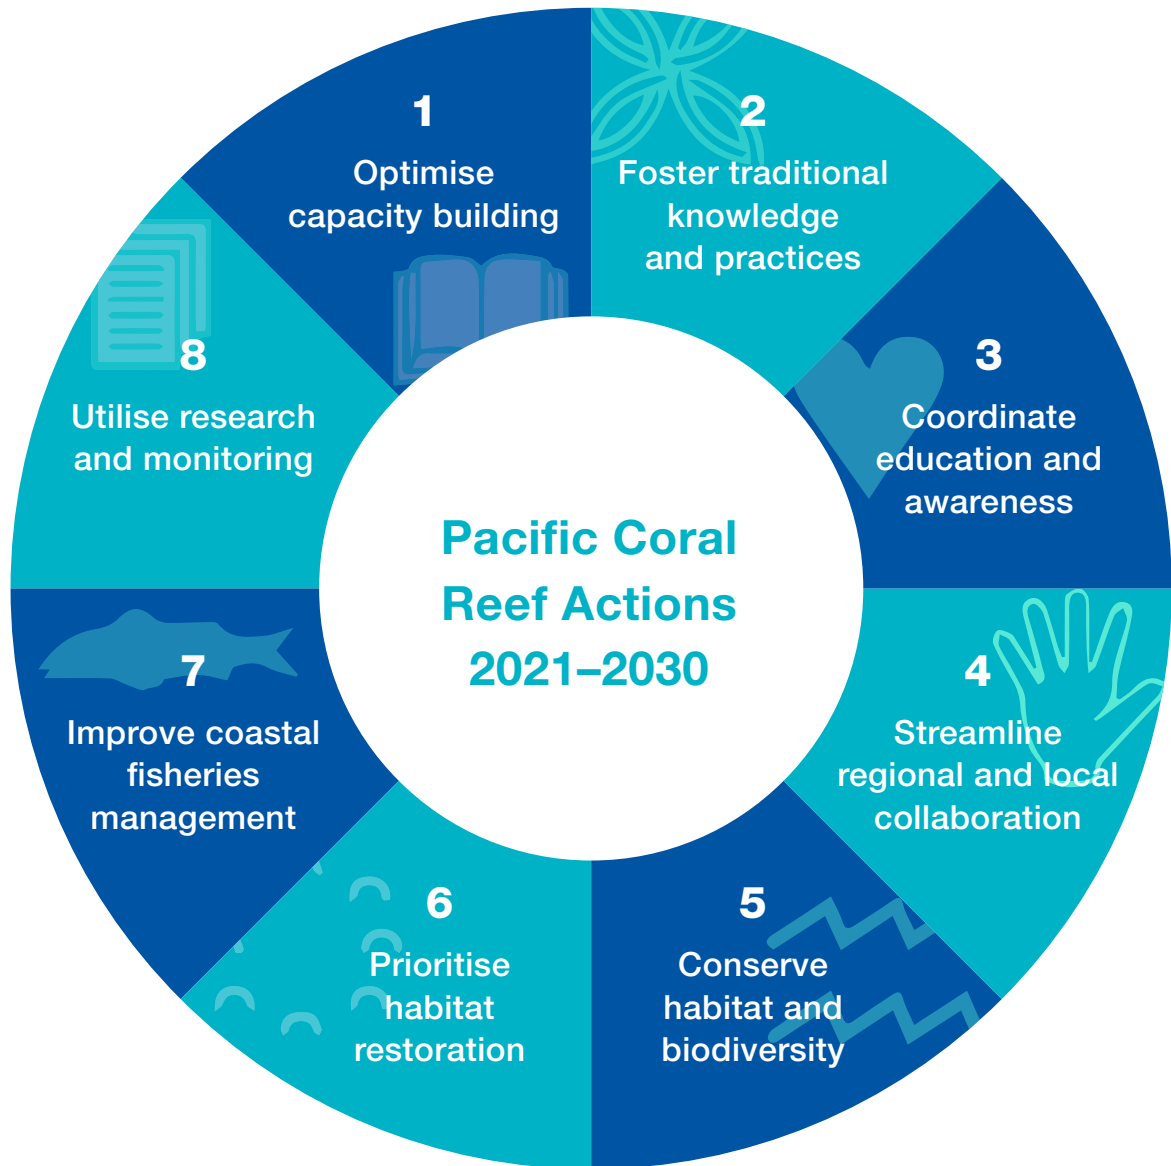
1
Optimise capacity building

2
Foster traditional knowledge and practices

3
Coordinate education and awareness

4
Streamline regional and local collaboration

5
Conserve habitat and biodiversity

6
Prioritise habitat restoration

7
Improve coastal fisheries management

8
Utilise research and monitoring

Pacific Coral Reef Actions 2021–2030